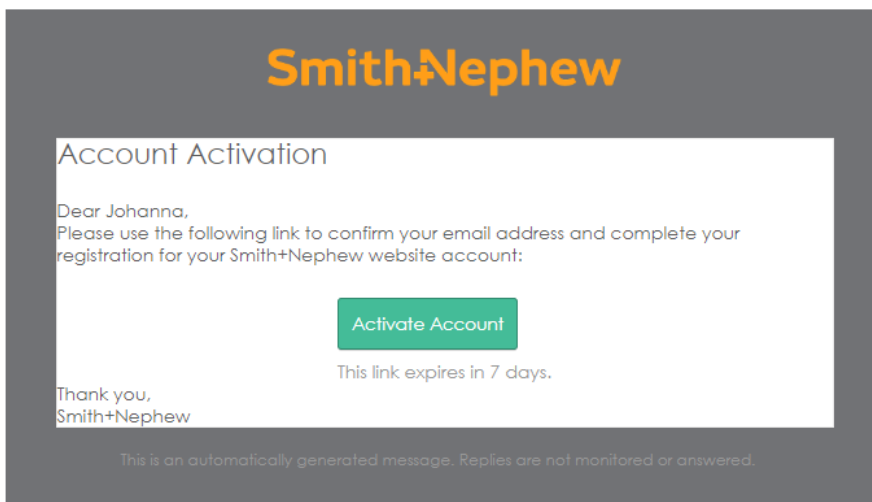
Smith+Nephew

Account Activation

Dear Johanna,
Please use the following link to confirm your email address and complete your registration for your Smith+Nephew website account:

Activate Account

This link expires in 7 days.

Thank you,
Smith+Nephew

This is an automatically generated message. Replies are not monitored or answered.